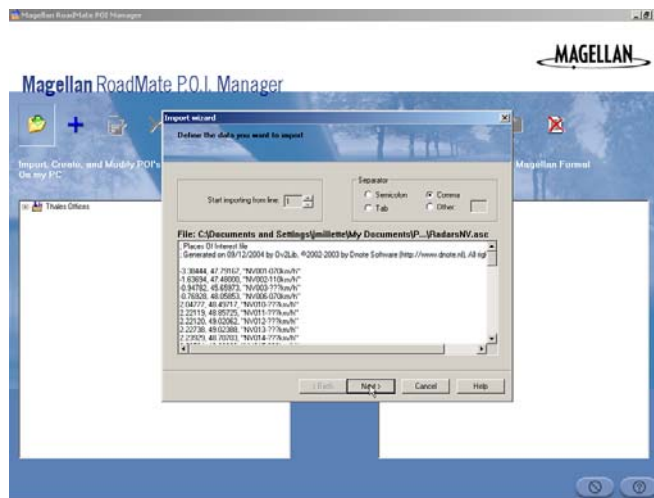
Magellan RoadMate POI Manager

MAGELLAN

Magellan RoadMate P.O.I. Manager

Import, Create, and Modify POI's On my PC

Magellan Format

Thales Offices

Import wizard

Define the data you want to import

Start importing from line: 1

Separator
Semicolon
Comma
Tab
Other

File: C:\Documents and Settings\jmillette\My Documents\P...\RadarsNV.asc

; Places Of Interest file
; Generated on 09/12/2004 by Ov2Lib, ©2002-2003 by Dnote Software (http://www.dnote.nl). All rig

-3.39444, 47.75167, "NV001-070km/h"
-1.63694, 47.48000, "NV002-110km/h"
-0.94782, 45.65973, "NV003-???km/h"
-0.76920, 48.05853, "NV006-070km/h"
2.04777, 48.49717, "NV010-???km/h"
2.22119, 48.95725, "NV011-???km/h"
2.22120, 49.02062, "NV012-???km/h"
2.22738, 49.02388, "NV013-???km/h"
2.23929, 48.70703, "NV014-???km/h"

< Back
Next >
Cancel
Help